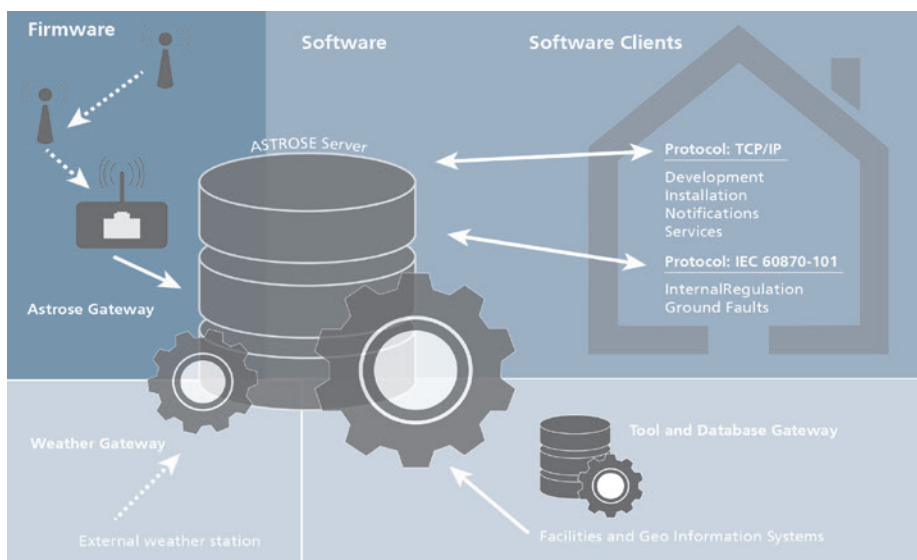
Firmware

Software

Software Clients

ASTROSE Server

Protocol: TCP/IP

Development
Installation
Notifications
Services

Protocol: IEC 60870-101

InternalRegulation
Ground Faults

Astrose Gateway

Weather Gateway

Tool and Database Gateway

External weather station

Facilities and Geo Information Systems